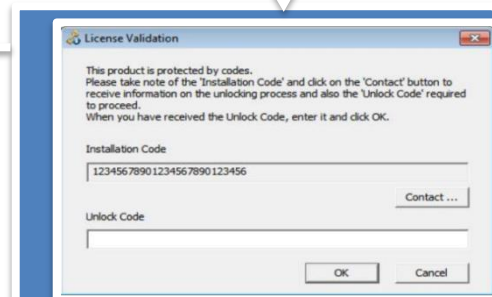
License Validation

This product is protected by codes.
Please take note of the 'Installation Code' and click on the 'Contact' button to receive information on the unlocking process and also the 'Unlock Code' required to proceed.
When you have received the Unlock Code, enter it and click OK.

Installation Code

123456789012345678901234 56

Contact ...

Unlock Code

OK

Cancel